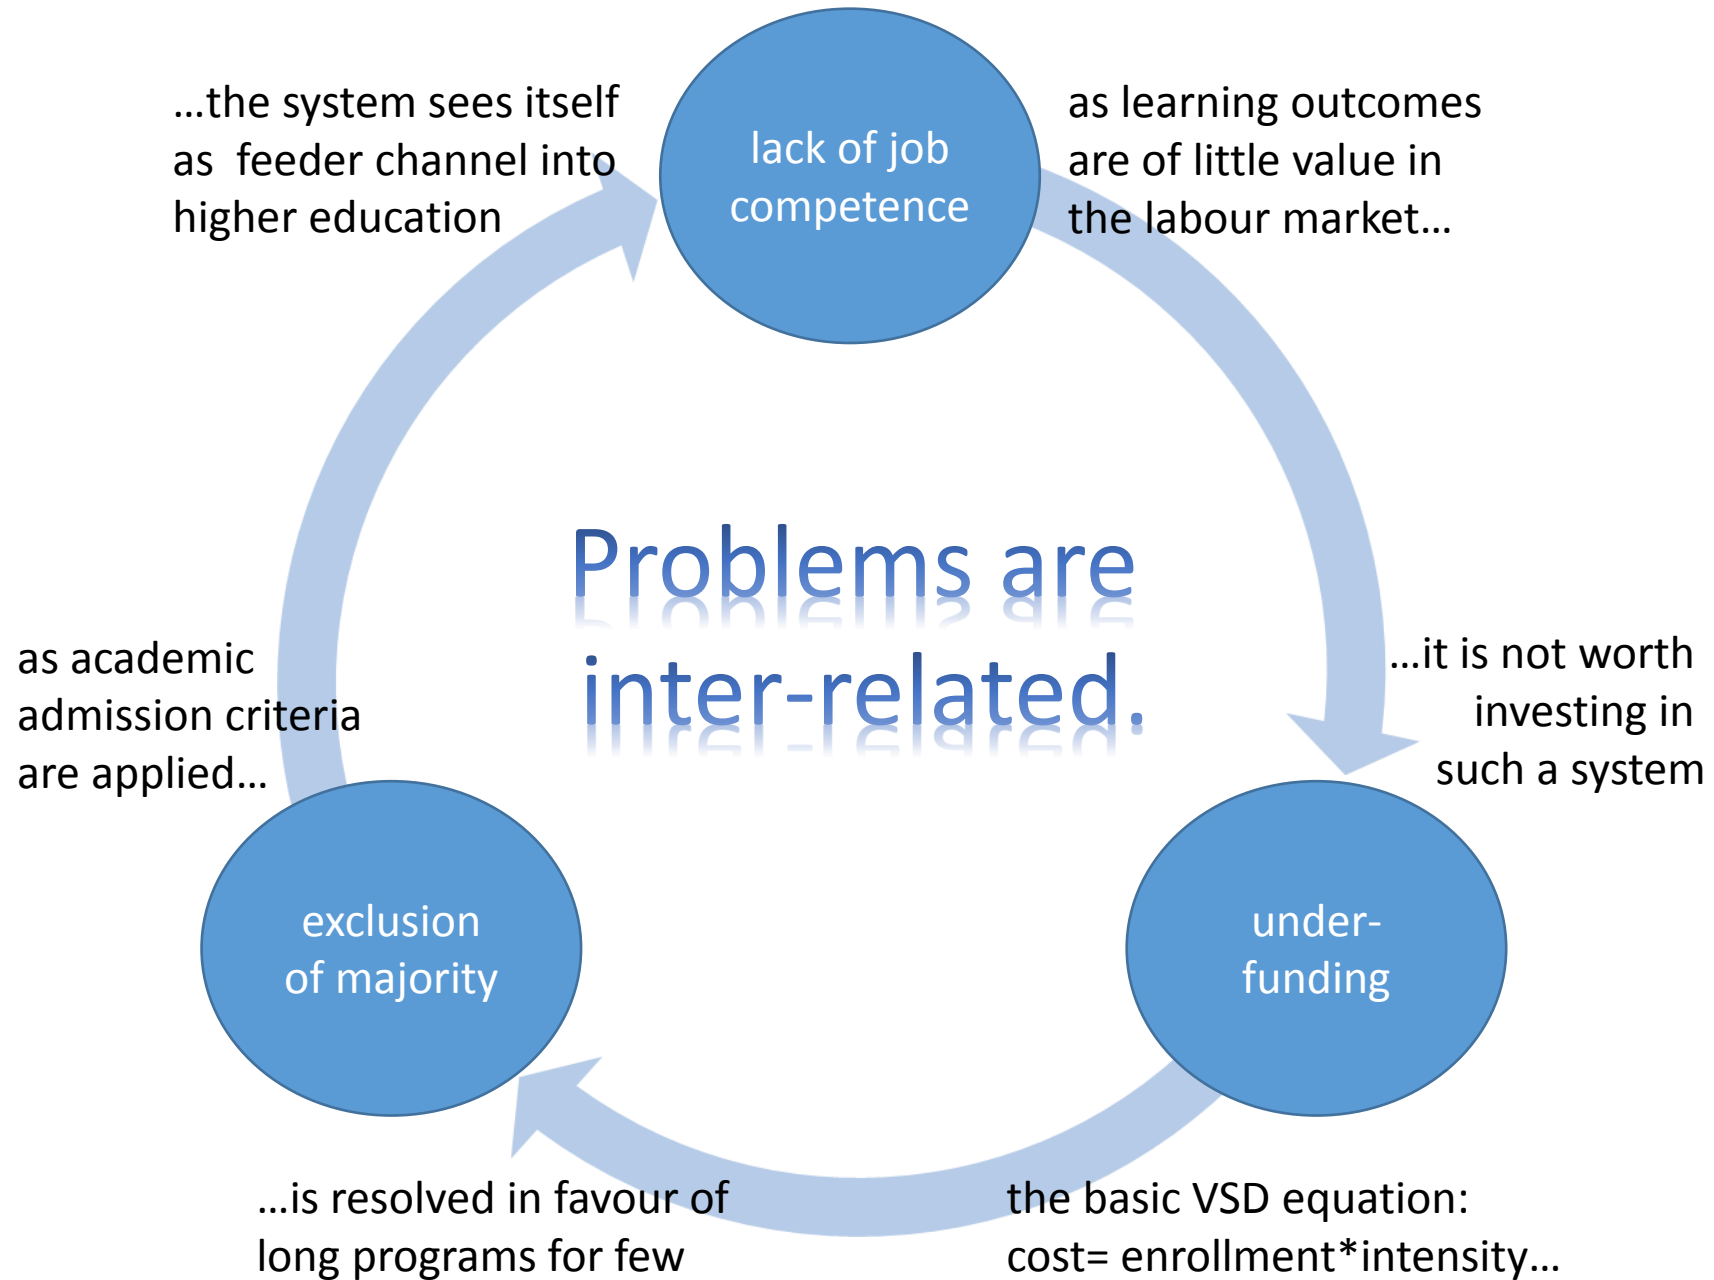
…the system sees itself as feeder channel into higher education

lack of job competence

as learning outcomes are of little value in the labour market…

Problems are inter-related.

as academic admission criteria are applied…

…it is not worth investing in such a system

exclusion of majority

under-funding

…is resolved in favour of long programs for few

the basic VSD equation: cost= enrollment*intensity…